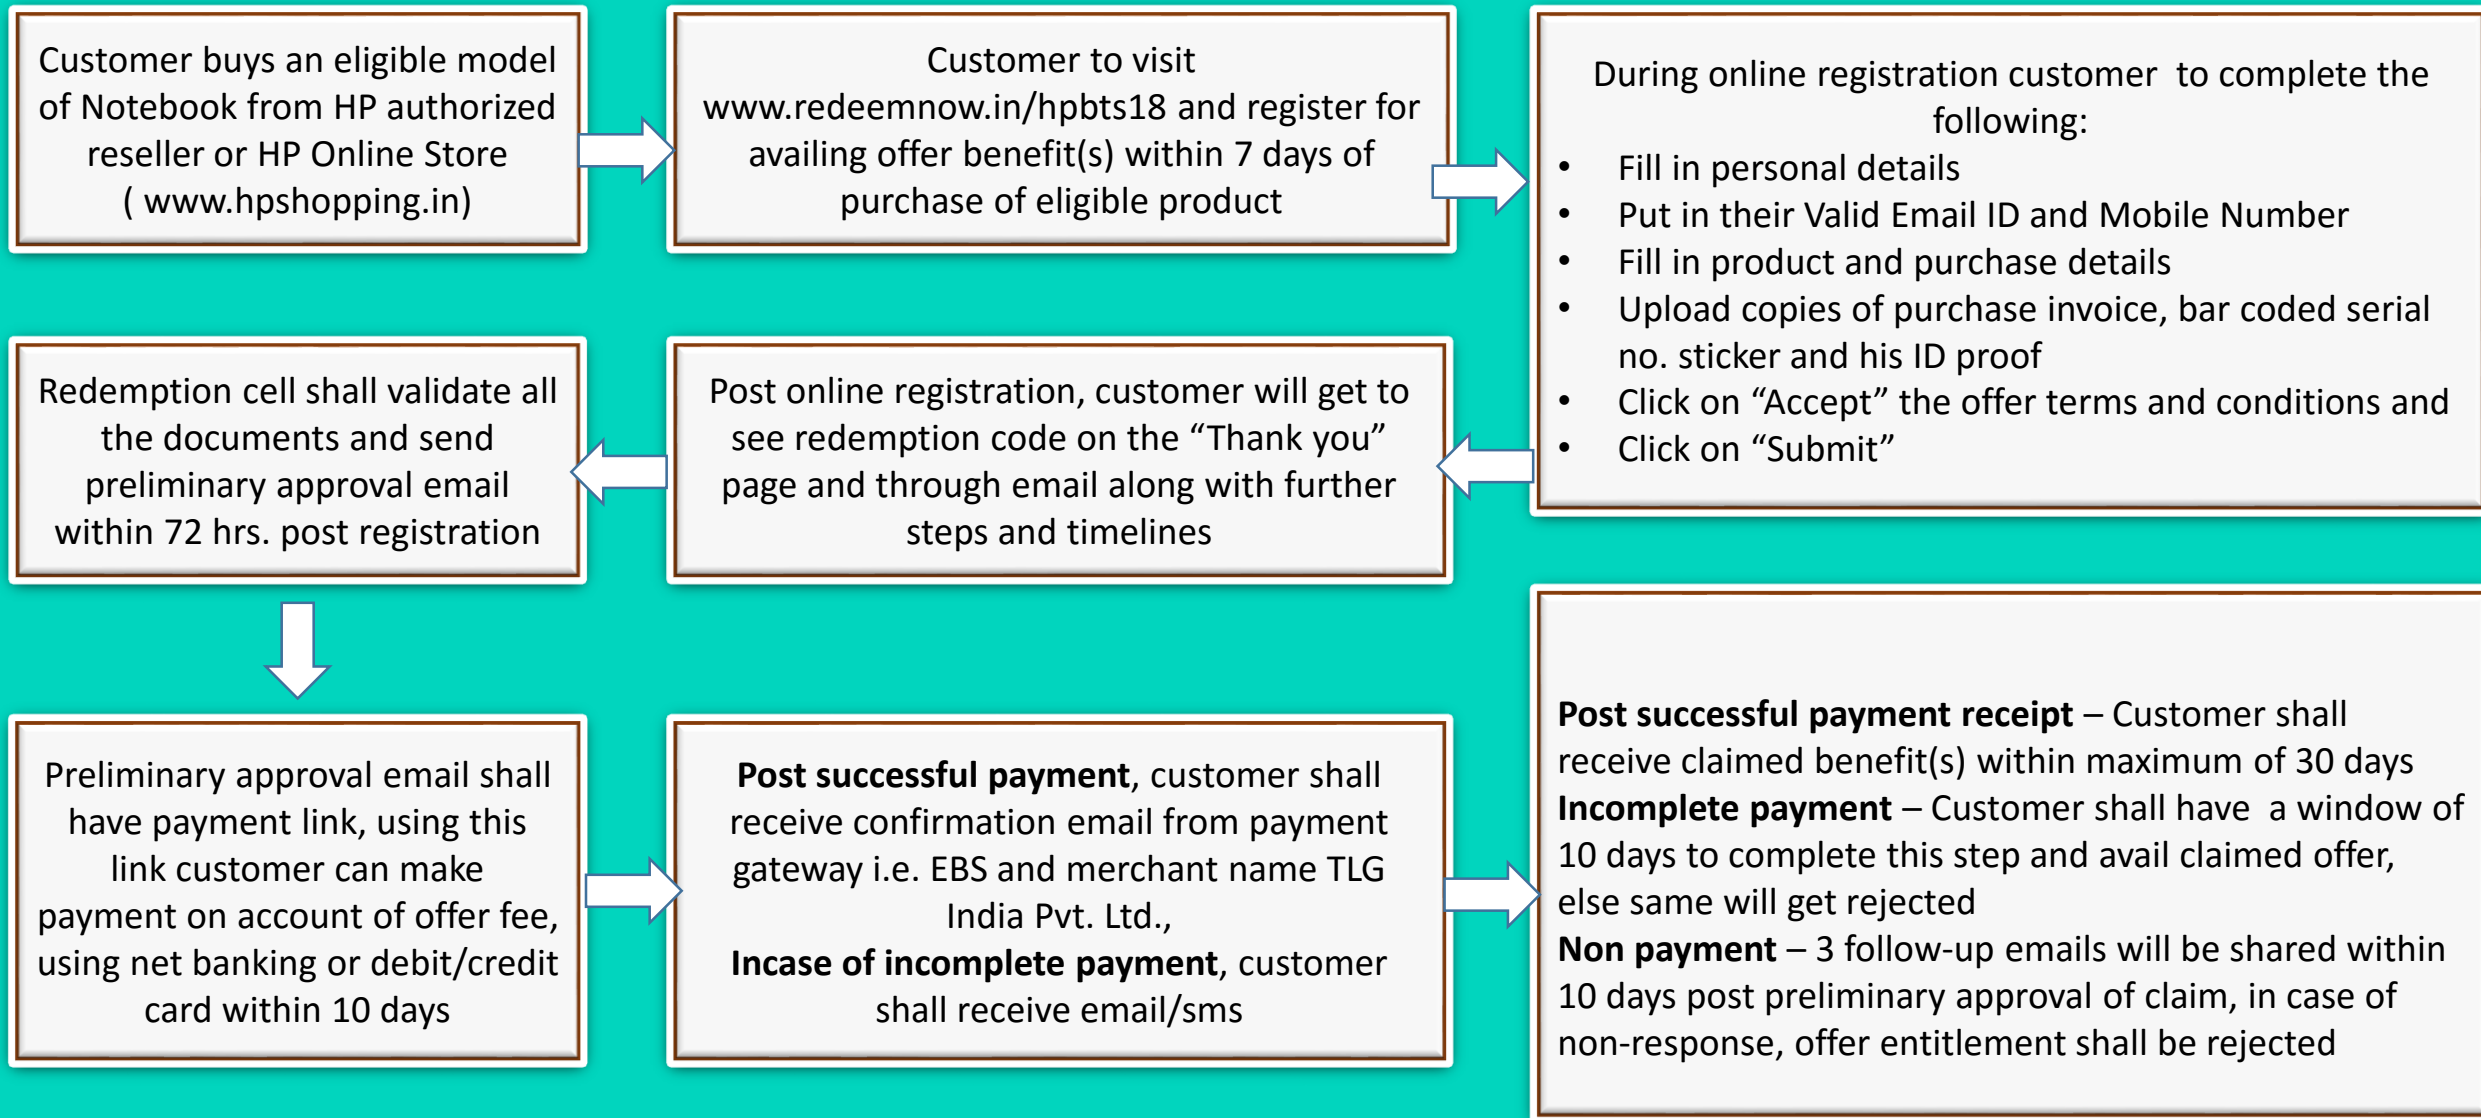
Customer buys an eligible model of Notebook from HP authorized reseller or HP Online Store ( www.hpshopping.in)

Customer to visit www.redeemnow.in/hpbts18 and register for availing offer benefit(s) within 7 days of purchase of eligible product

During online registration customer to complete the following:

- Fill in personal details
- Put in their Valid Email ID and Mobile Number
- Fill in product and purchase details
- Upload copies of purchase invoice, bar coded serial no. sticker and his ID proof
- Click on “Accept” the offer terms and conditions and
- Click on “Submit”

Post online registration, customer will get to see redemption code on the “Thank you” page and through email along with further steps and timelines

Redemption cell shall validate all the documents and send preliminary approval email within 72 hrs. post registration

Preliminary approval email shall have payment link, using this link customer can make payment on account of offer fee, using net banking or debit/credit card within 10 days

**Post successful payment**, customer shall receive confirmation email from payment gateway i.e. EBS and merchant name TLG India Pvt. Ltd.,
**Incase of incomplete payment**, customer shall receive email/sms

**Post successful payment receipt** – Customer shall receive claimed benefit(s) within maximum of 30 days
**Incomplete payment** – Customer shall have a window of 10 days to complete this step and avail claimed offer, else same will get rejected
**Non payment** – 3 follow-up emails will be shared within 10 days post preliminary approval of claim, in case of non-response, offer entitlement shall be rejected